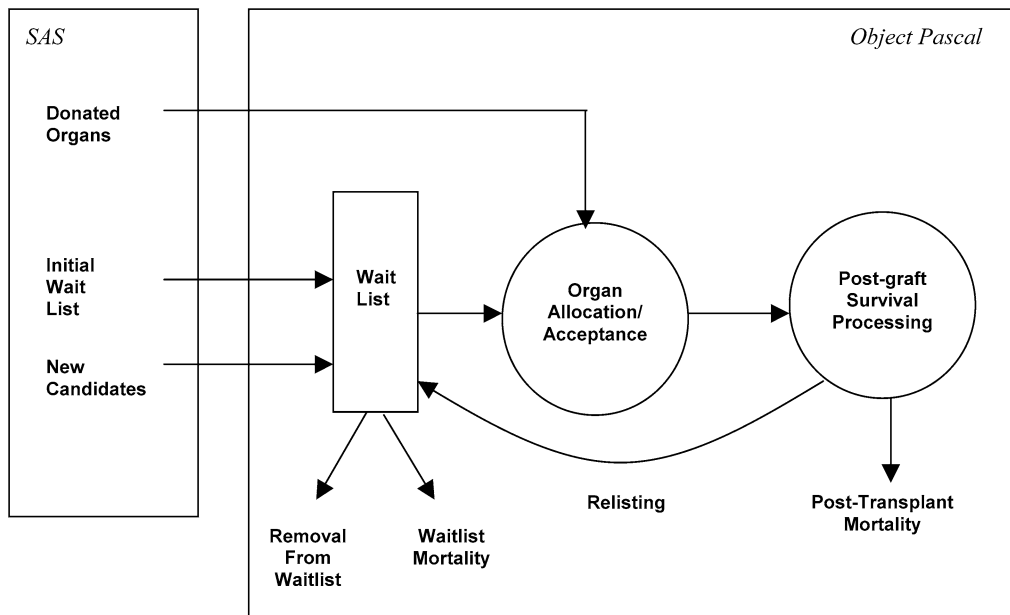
SAS

Object Pascal

Donated Organs

Initial Wait List

New Candidates

Wait List

Organ Allocation/ Acceptance

Post-graft Survival Processing

Removal From Waitlist

Waitlist Mortality

Relisting

Post-Transplant Mortality